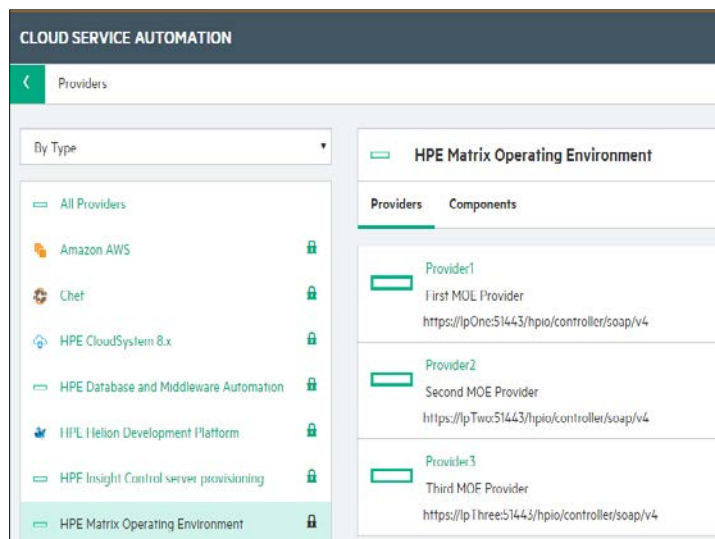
CLOUD SERVICE AUTOMATION

‹ Providers

By Type

All Providers

Amazon AWS

Chef

HPE CloudSystem 8.x

HPE Database and Middleware Automation

HPE Helion Development Platform

HPE Insight Control server provisioning

HPE Matrix Operating Environment

HPE Matrix Operating Environment

Providers Components

Provider1
First MOE Provider
https://IpOne:51443/hpio/controller/soap/v4

Provider2
Second MOE Provider
https://IpTwo:51443/hpio/controller/soap/v4

Provider3
Third MOE Provider
https://IpThree:51443/hpio/controller/soap/v4